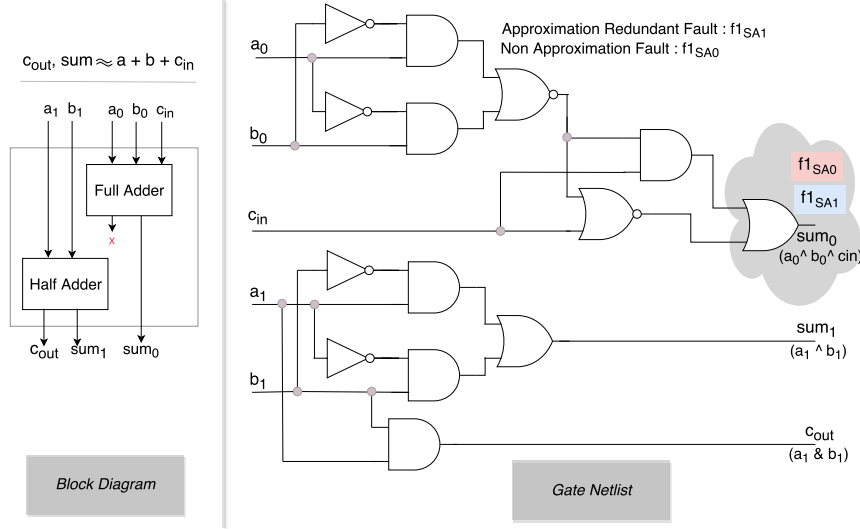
$c_{out}$, sum $\approx$ a + b + $c_{in}$

$a_1$ $b_1$ $a_0$ $b_0$ $c_{in}$

Full Adder

x

Half Adder

$c_{out}$ $sum_1$ $sum_0$

Block Diagram

Approximation Redundant Fault : $f1_{SA1}$
Non Approximation Fault : $f1_{SA0}$

$a_0$

$b_0$

$c_{in}$

$f1_{SA0}$

$f1_{SA1}$

$sum_0$
($a_0$^ $b_0$^ cin)

$a_1$

$b_1$

$sum_1$
($a_1$ ^ $b_1$)

$c_{out}$
($a_1$ & $b_1$)

Gate Netlist